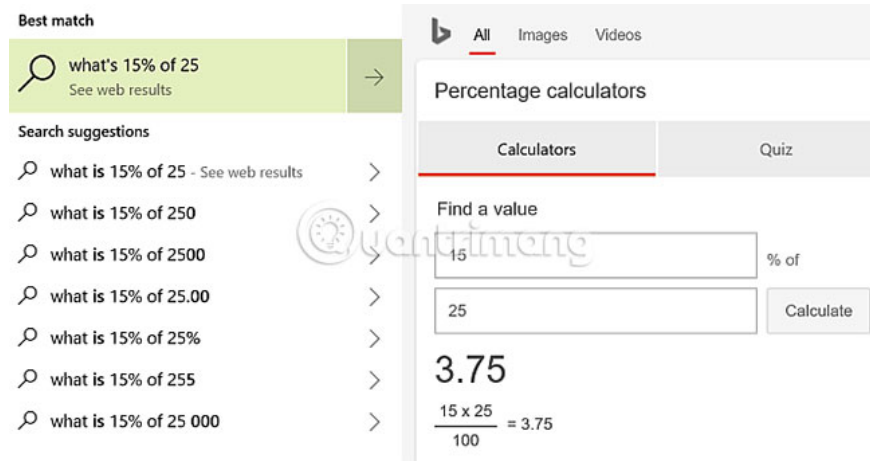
Best match

what's 15% of 25
See web results

Search suggestions

what is 15% of 25 - See web results

what is 15% of 250

what is 15% of 2500

what is 15% of 25.00

what is 15% of 25%

what is 15% of 255

what is 15% of 25 000

All Images Videos

Percentage calculators

Calculators | Quiz

Find a value

15 % of

25 Calculate

3.75

$\frac{15 \times 25}{100} = 3.75$

quantrimang